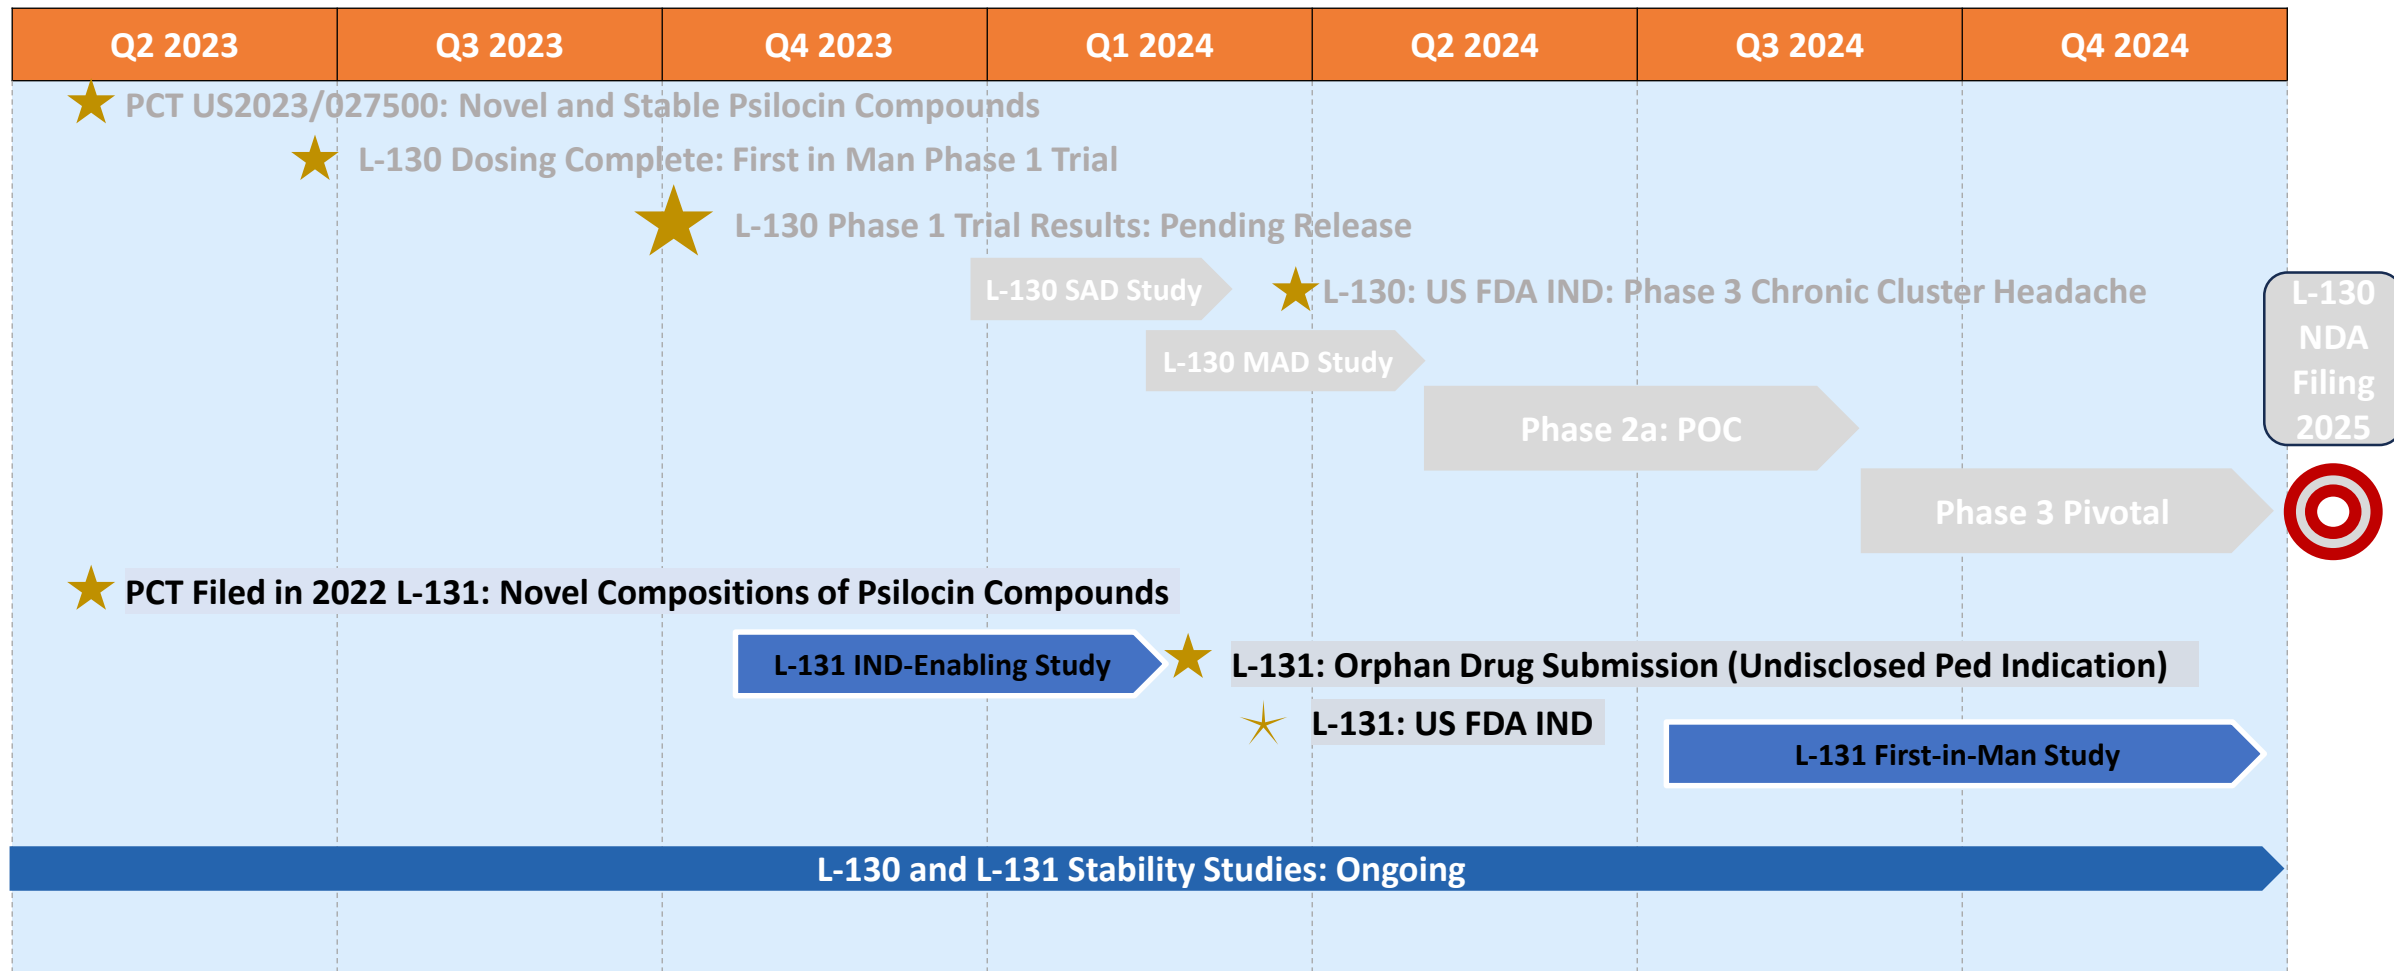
| Q2 2023 | Q3 2023 | Q4 2023 | Q1 2024 | Q2 2024 | Q3 2024 | Q4 2024 |
|---|---|---|---|---|---|---|

PCT US2023/027500: Novel and Stable Psilocin Compounds

L-130 Dosing Complete: First in Man Phase 1 Trial

L-130 Phase 1 Trial Results: Pending Release

L-130 SAD Study

L-130: US FDA IND: Phase 3 Chronic Cluster Headache

L-130 NDA Filing 2025

L-130 MAD Study

Phase 2a: POC

Phase 3 Pivotal

PCT Filed in 2022 L-131: Novel Compositions of Psilocin Compounds

L-131 IND-Enabling Study

L-131: Orphan Drug Submission (Undisclosed Ped Indication)

L-131: US FDA IND

L-131 First-in-Man Study

L-130 and L-131 Stability Studies: Ongoing